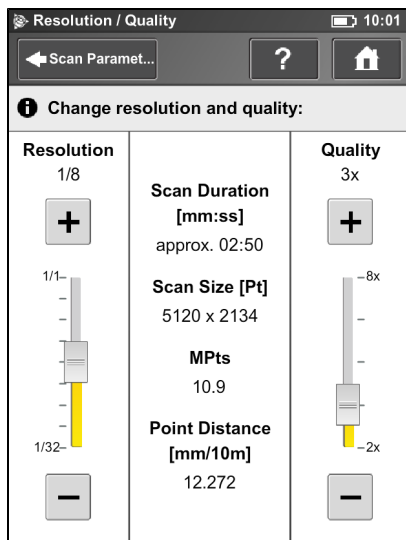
Resolution / Quality 10:01

Scan Paramet... ?

Change resolution and quality:

Resolution
1/8
+
1/1
1/32
−

Scan Duration [mm:ss]
approx. 02:50

Scan Size [Pt]
5120 x 2134

MPts
10.9

Point Distance [mm/10m]
12.272

Quality
3x
+
8x
2x
−